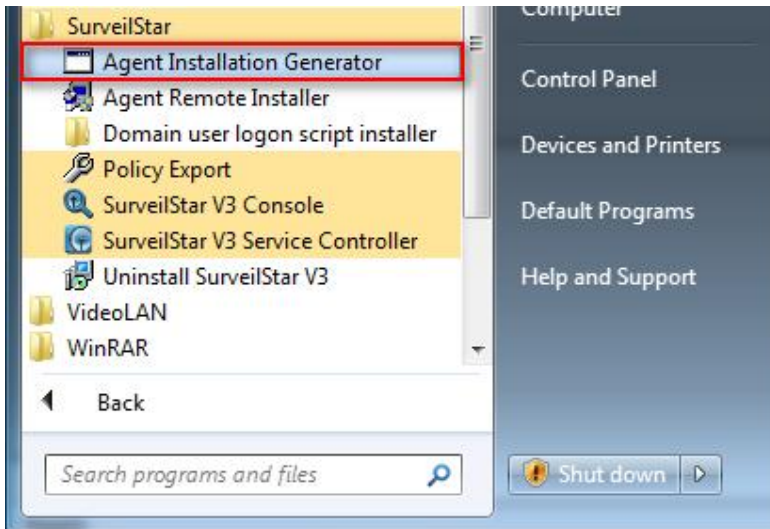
SurveilStar
Agent Installation Generator
Agent Remote Installer
Domain user logon script installer
Policy Export
SurveilStar V3 Console
SurveilStar V3 Service Controller
Uninstall SurveilStar V3
VideoLAN
WinRAR
Back
Search programs and files

Computer
Control Panel
Devices and Printers
Default Programs
Help and Support
Shut down